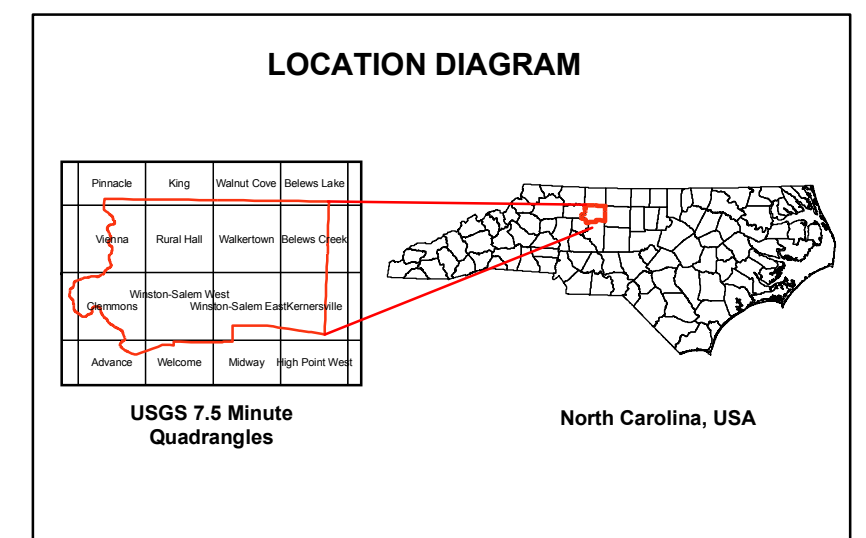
LOCATION DIAGRAM

| | | | |
|---|---|---|---|
| Pinnacle | King | Walnut Cove | Belews Lake |
| Vienna | Rural Hall | Walkertown | Belews Creek |
| Clemmons | Winston-Salem West | Winston-Salem East | Kernersville |
| Advance | Welcome | Midway | High Point West |

USGS 7.5 Minute Quadrangles

North Carolina, USA